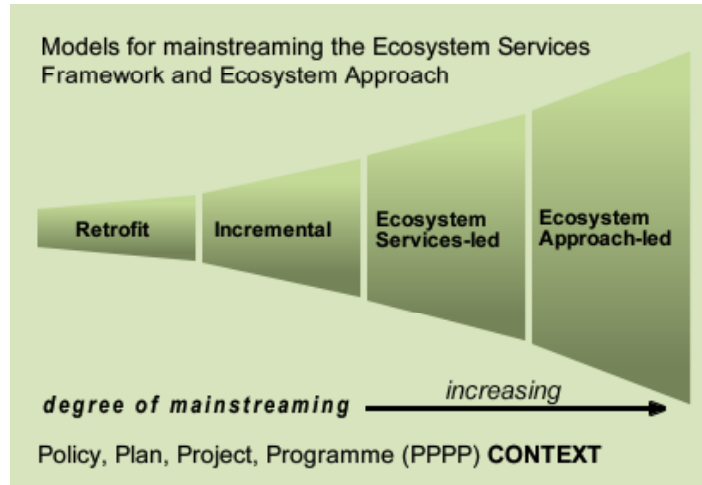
Models for mainstreaming the Ecosystem Services Framework and Ecosystem Approach

Retrofit

Incremental

Ecosystem Services-led

Ecosystem Approach-led

degree of mainstreaming

increasing

Policy, Plan, Project, Programme (PPPP) CONTEXT